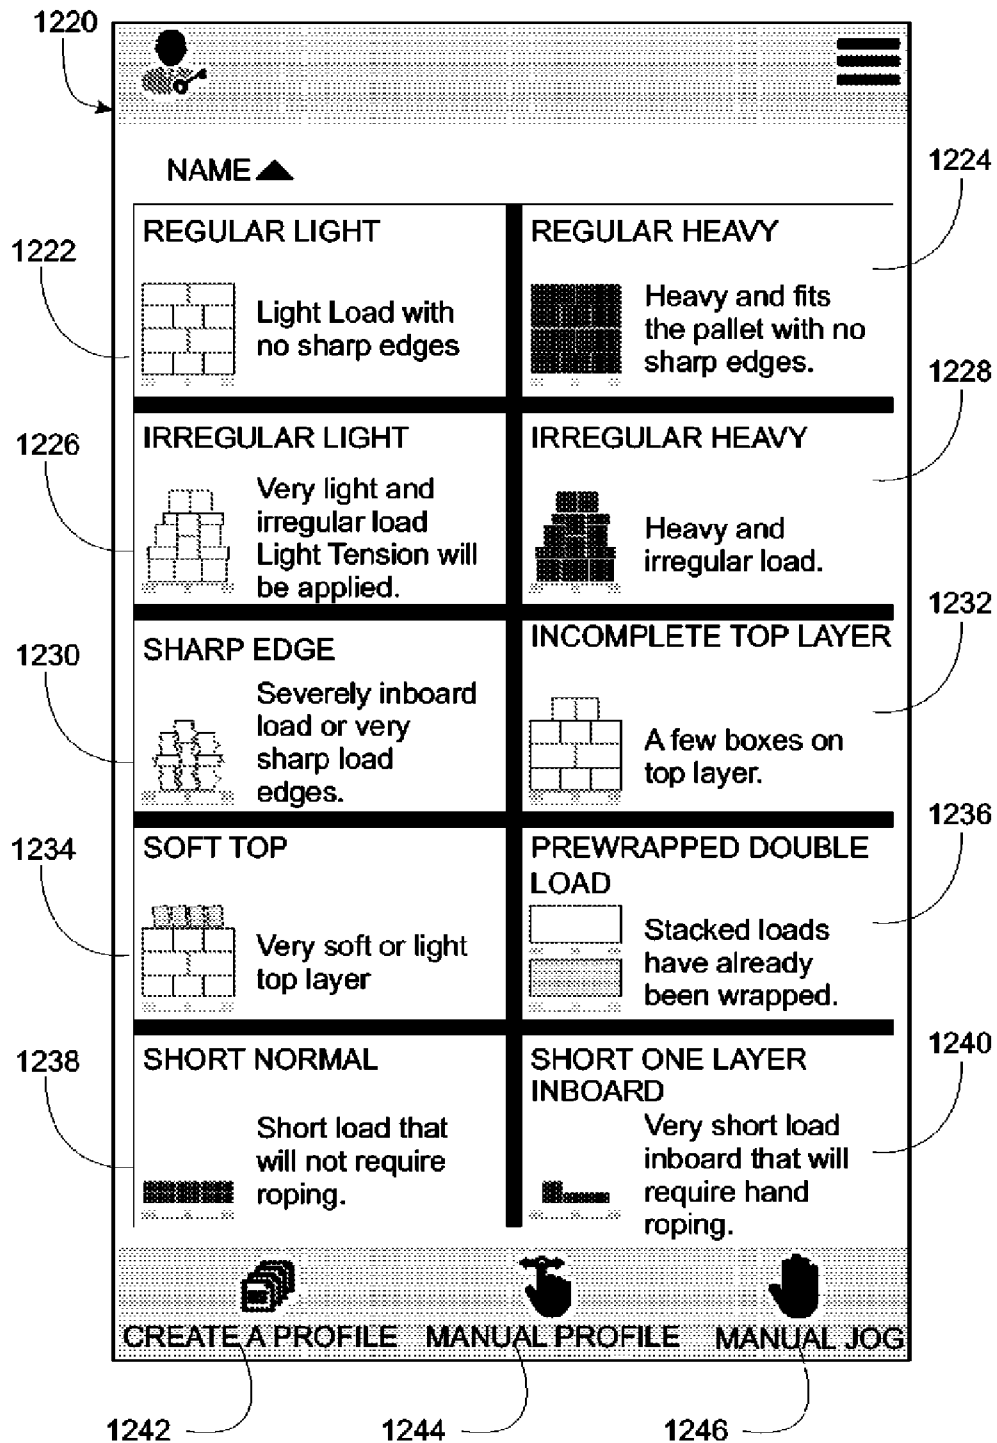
1220

NAME

1224

1222

REGULAR LIGHT

Light Load with no sharp edges

REGULAR HEAVY

Heavy and fits the pallet with no sharp edges.

1228

1226

IRREGULAR LIGHT

Very light and irregular load Light Tension will be applied.

IRREGULAR HEAVY

Heavy and irregular load.

1232

1230

SHARP EDGE

Severely inboard load or very sharp load edges.

INCOMPLETE TOP LAYER

A few boxes on top layer.

1236

1234

SOFT TOP

Very soft or light top layer

PREWRAPPED DOUBLE LOAD

Stacked loads have already been wrapped.

1240

1238

SHORT NORMAL

Short load that will not require roping.

SHORT ONE LAYER INBOARD

Very short load inboard that will require hand roping.

CREATE A PROFILE

MANUAL PROFILE

MANUAL JOG

1242

1244

1246